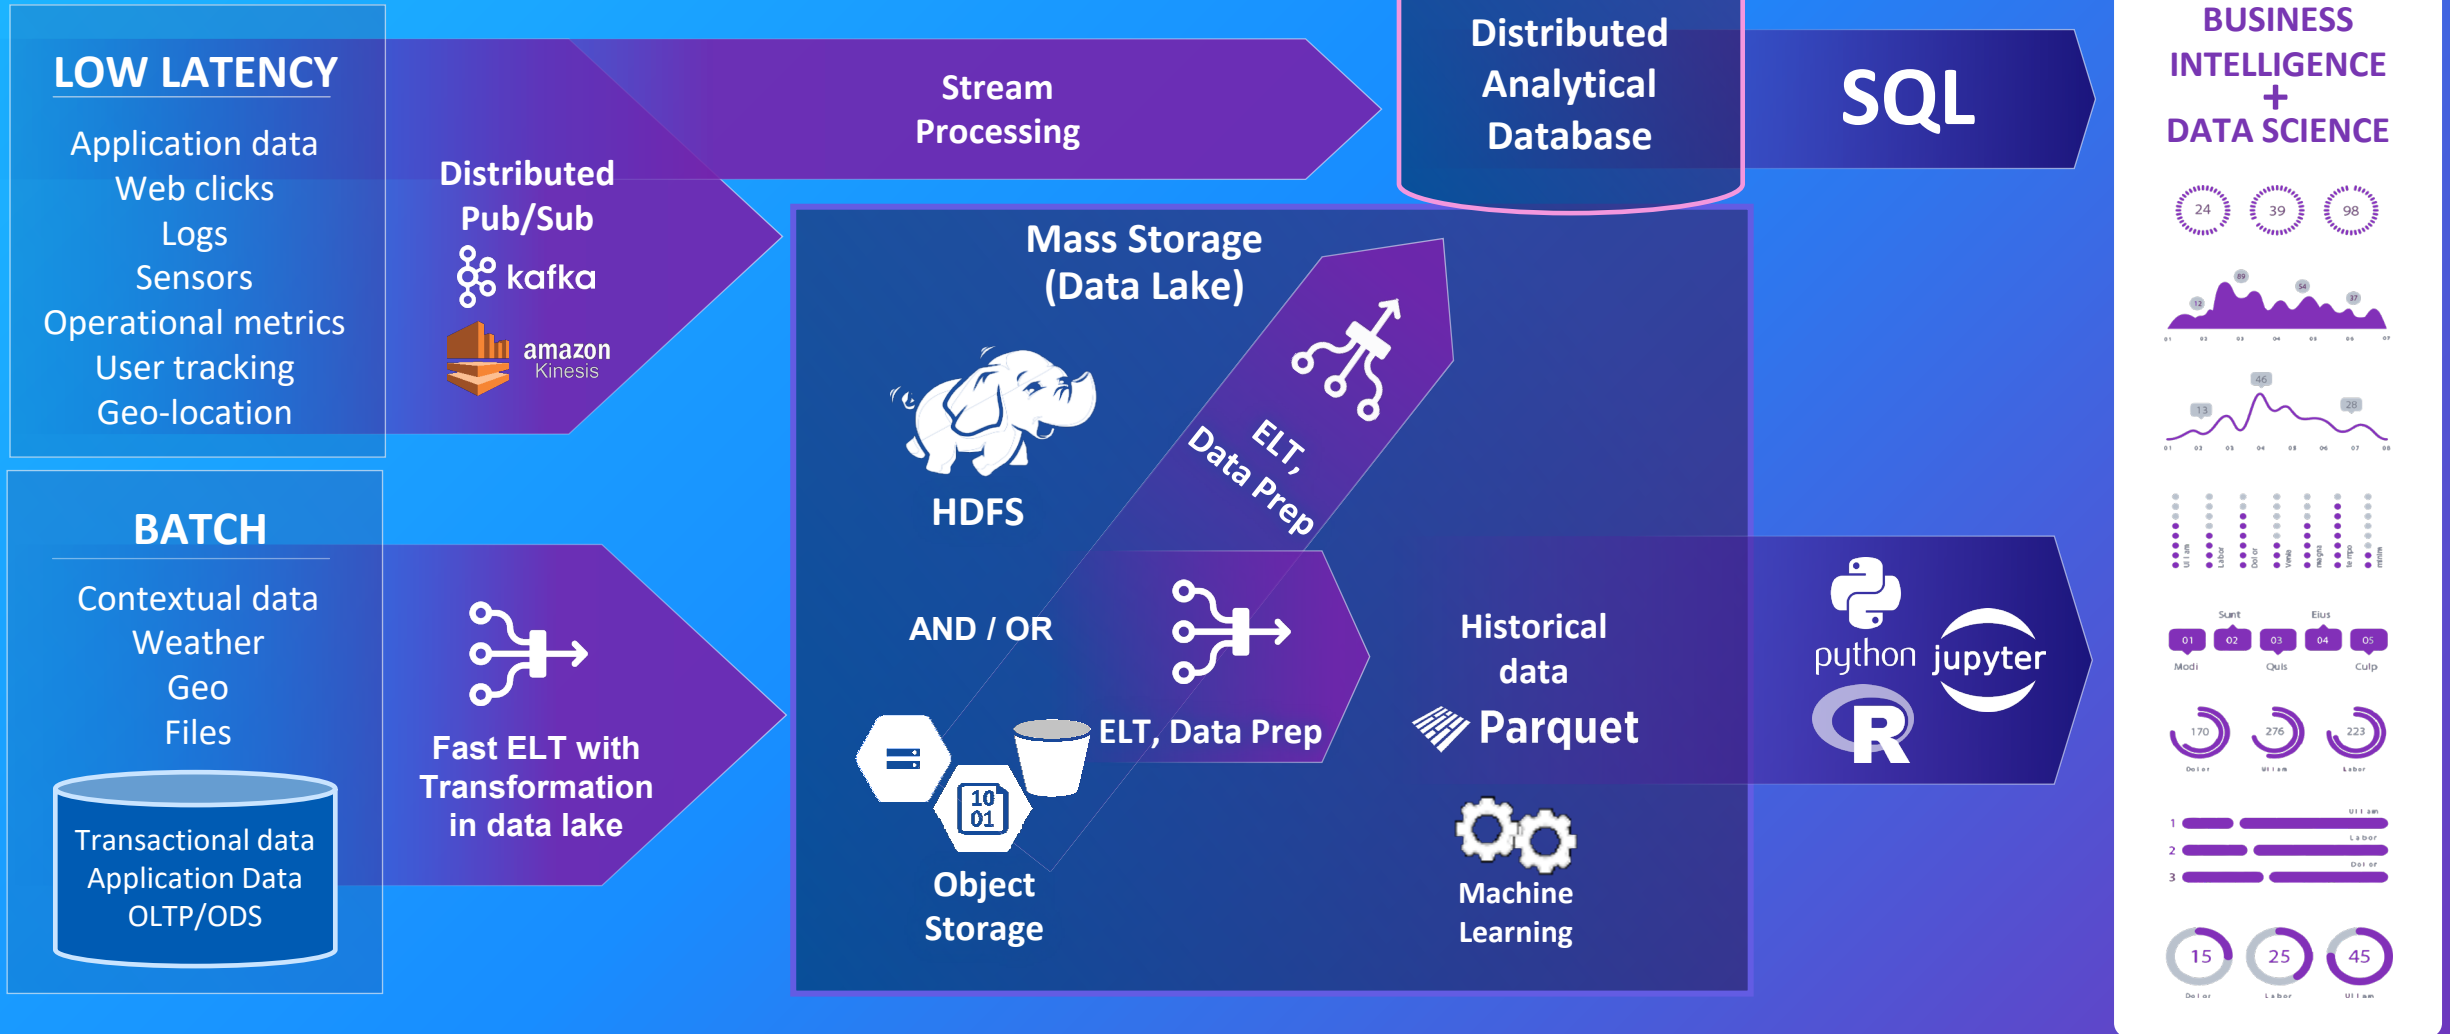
LOW LATENCY

Application data
Web clicks
Logs
Sensors
Operational metrics
User tracking
Geo-location

Distributed Pub/Sub
kafka
amazon Kinesis

Stream Processing

Distributed Analytical Database

SQL

BUSINESS INTELLIGENCE + DATA SCIENCE

Mass Storage (Data Lake)

HDFS

ELT, Data Prep

AND / OR

ELT, Data Prep

Object Storage

Historical data

Parquet

Machine Learning

python
jupyter
R

BATCH

Contextual data
Weather
Geo
Files

Transactional data
Application Data
OLTP/ODS

Fast ELT with Transformation in data lake

24 39 98

170 276 223

01 02 03 04 05

15 25 45